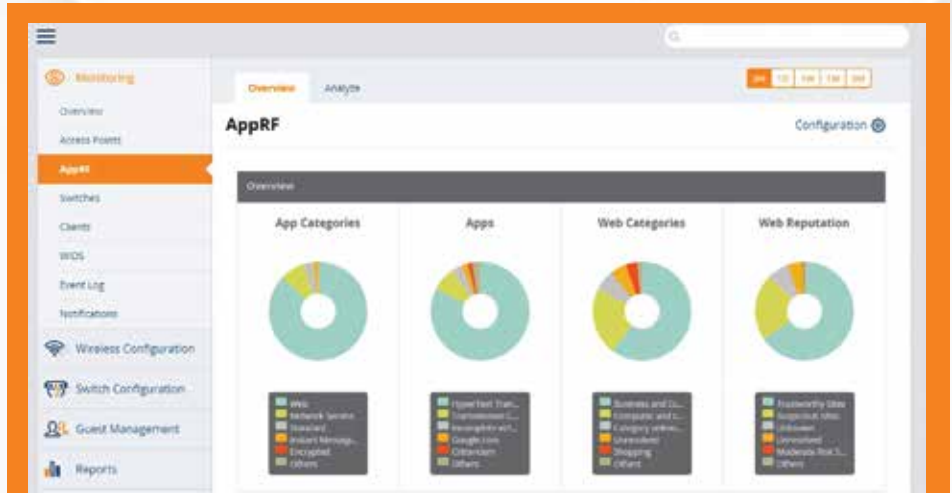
Monitoring
Overview
Access Points
AppRF
Switches
Clients
WIDS
Event Log
Notifications
Wireless Configuration
Switch Configuration
Guest Management
Reports

Overview
Analyze

3H 1D 1W 1M 3M

AppRF

Configuration

Overview

App Categories
Web
Network Service
Standard
Instant Messag...
Encrypted
Others

Apps
HyperText Tran...
Transmission C...
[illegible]
Google.com
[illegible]
Others

Web Categories
Business and Ec...
Computer and I...
Category unkno...
Unresolved
Shopping
Others

Web Reputation
Trustworthy Sites
Suspicious Sites
Unknown
Unresolved
Moderate Risk S...
Others